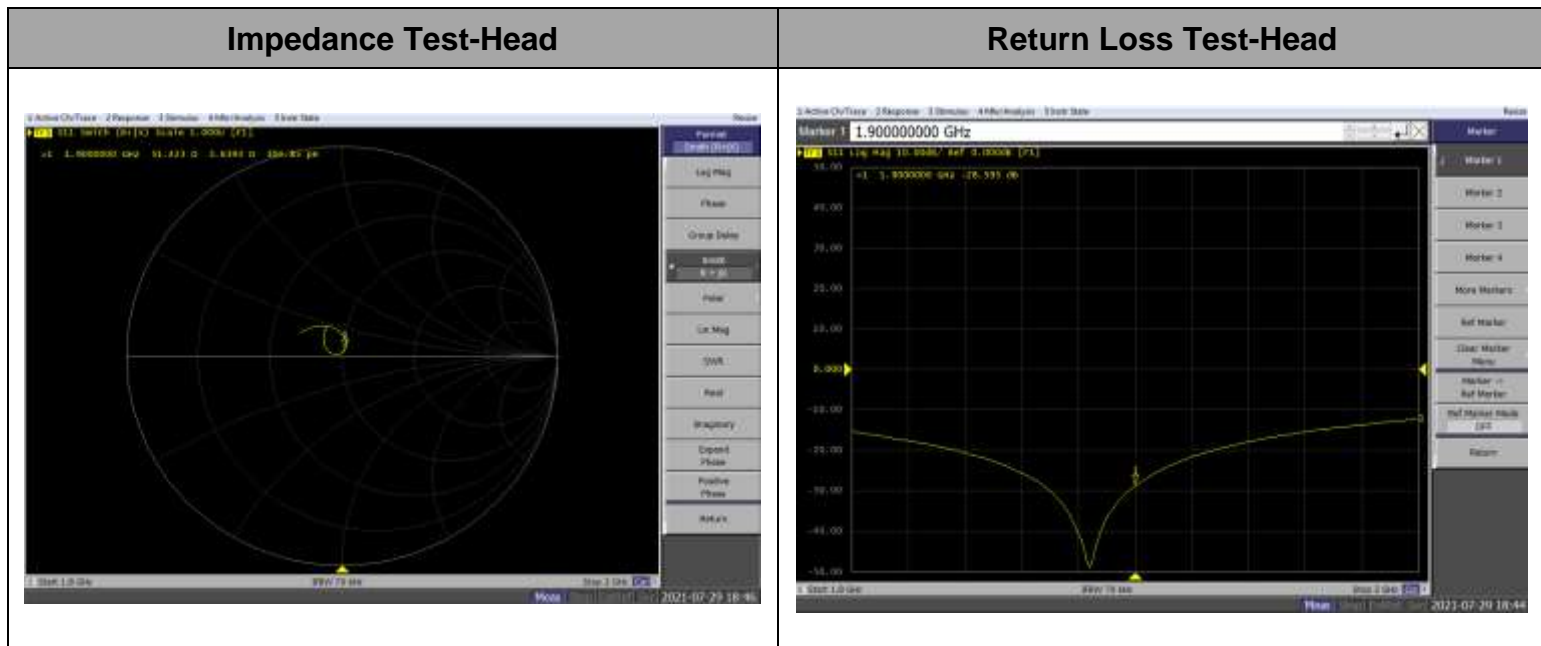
| Impedance Test-Head | Return Loss Test-Head |
|---|---|
| 1 Active Ch/Trace 2 Response 3 Stimulus 4 Mkr/Analysis 5 Instr State Resize | 1 Active Ch/Trace 2 Response 3 Stimulus 4 Mkr/Analysis 5 Instr State Resize |

Tr1 S11 Smith (R+jX) Scale 1.000U [F1]

>1 1.9000000 GHz 51.323 Ω 3.6393 Ω 304.85 pH

Format
Smith (R+jX)
Log Mag
Phase
Group Delay
Smith
R + jX
Polar
Lin Mag
SWR
Real
Imaginary
Expand Phase
Positive Phase
Return

1 Start 1.8 GHz IFBW 70 kHz Stop 2 GHz
Meas
2021-07-29 18:46

Marker 1 1.900000000 GHz

Tr1 S11 Log Mag 10.00dB/ Ref 0.000dB [F1]

>1 1.9000000 GHz -28.595 dB

50.00
40.00
30.00
20.00
10.00
0.000
-10.00
-20.00
-30.00
-40.00
-50.00

Marker
Marker 1
Marker 2
Marker 3
Marker 4
More Markers
Ref Marker
Clear Marker Menu
Marker -> Ref Marker
Ref Marker Mode OFF
Return

1 Start 1.8 GHz IFBW 70 kHz Stop 2 GHz
Meas
2021-07-29 18:44